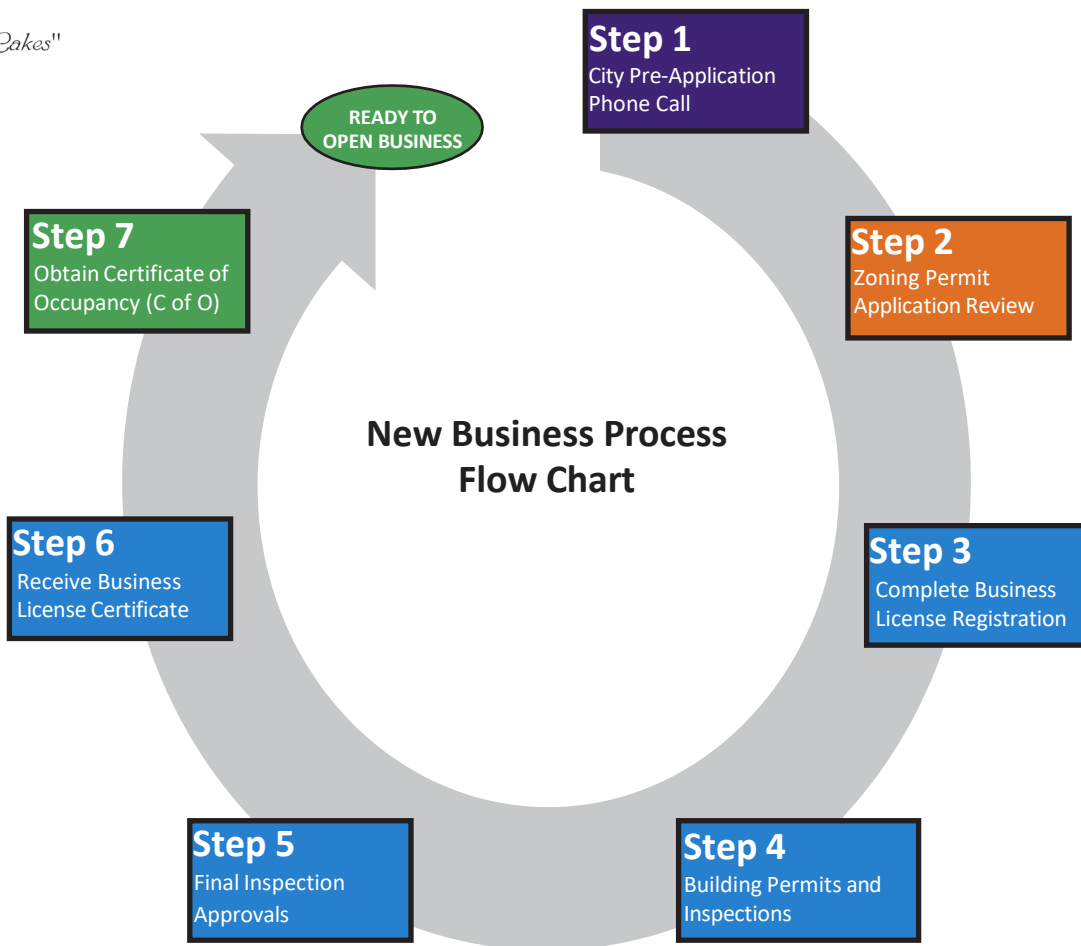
Lakes"

Step 1
City Pre-Application Phone Call

READY TO OPEN BUSINESS

Step 2
Zoning Permit Application Review

Step 7
Obtain Certificate of Occupancy (C of O)

New Business Process Flow Chart

Step 6
Receive Business License Certificate

Step 3
Complete Business License Registration

Step 5
Final Inspection Approvals

Step 4
Building Permits and Inspections